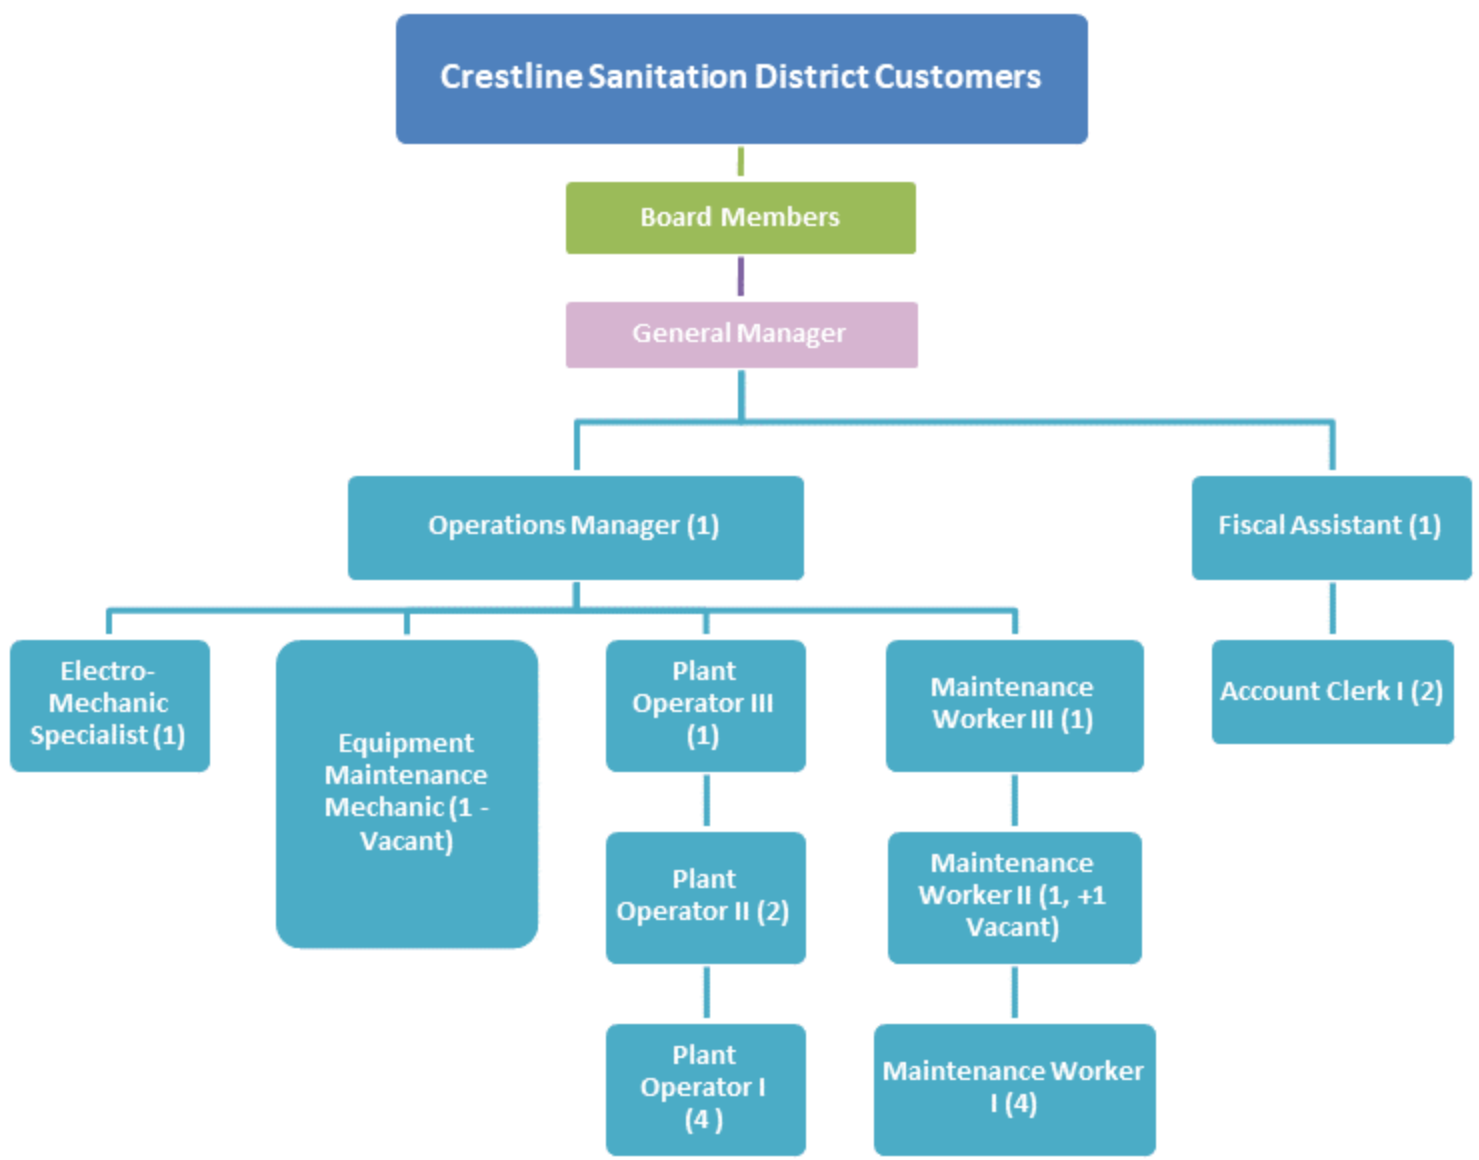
Crestline Sanitation District Customers

Board Members

General Manager

Operations Manager (1)

Fiscal Assistant (1)

Electro-Mechanic Specialist (1)

Equipment Maintenance Mechanic (1 - Vacant)

Plant Operator III (1)

Plant Operator II (2)

Plant Operator I (4 )

Maintenance Worker III (1)

Maintenance Worker II (1, +1 Vacant)

Maintenance Worker I (4)

Account Clerk I (2)